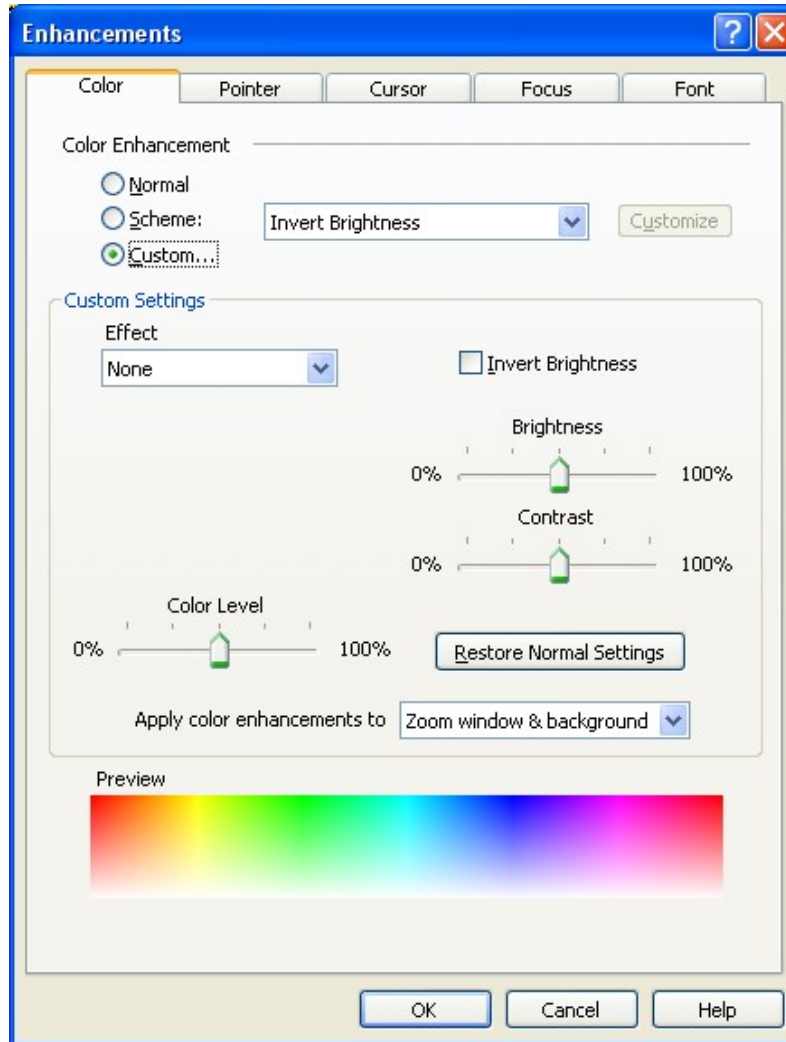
Enhancements

Color
Pointer
Cursor
Focus
Font

Color Enhancement

Normal
Scheme:
Custom...
Invert Brightness
Customize

Custom Settings

Effect
None
Invert Brightness

Brightness
0%
100%

Contrast
0%
100%

Color Level
0%
100%

Restore Normal Settings

Apply color enhancements to
Zoom window & background

Preview

OK
Cancel
Help